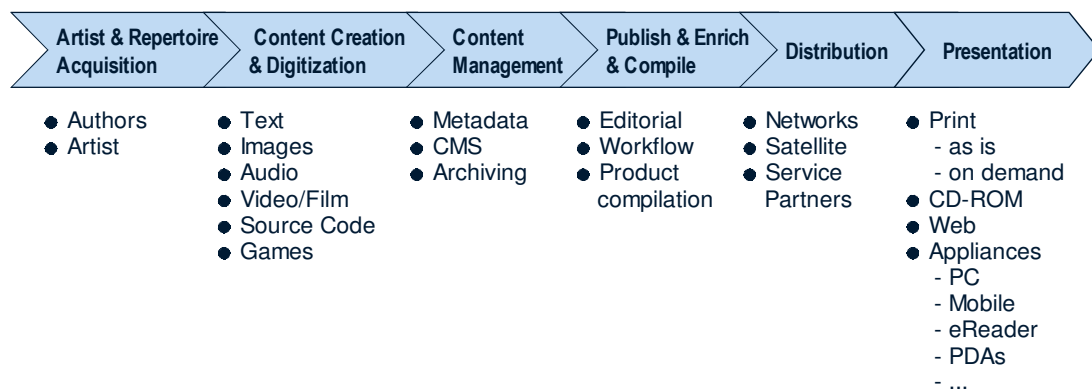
Artist & Repertoire Acquisition

Content Creation & Digitization

Content Management

Publish & Enrich & Compile

Distribution

Presentation

- Authors
- Artist

- Text
- Images
- Audio
- Video/Film
- Source Code
- Games

- Metadata
- CMS
- Archiving

- Editorial
- Workflow
- Product compilation

- Networks
- Satellite
- Service Partners

- Print
 - as is
 - on demand
- CD-ROM
- Web
- Appliances
 - PC
 - Mobile
 - eReader
 - PDAs
 - ...